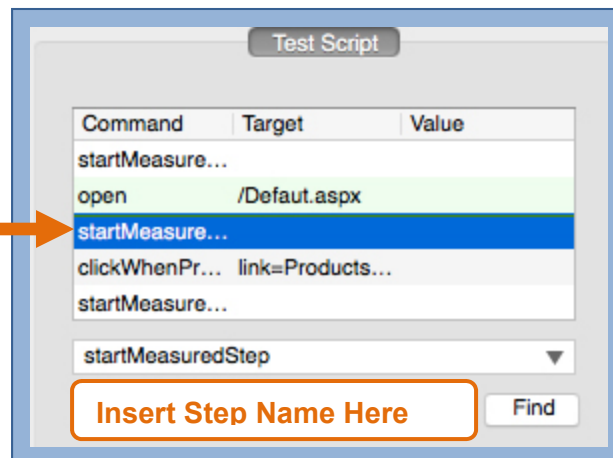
Test Script

| Command | Target | Value |
|---|---|---|
| startMeasure… | | |
| open | /Defaut.aspx | |
| startMeasure… | | |
| clickWhenPr… | link=Products… | |
| startMeasure… | | |

startMeasuredStep

Insert Step Name Here

Find